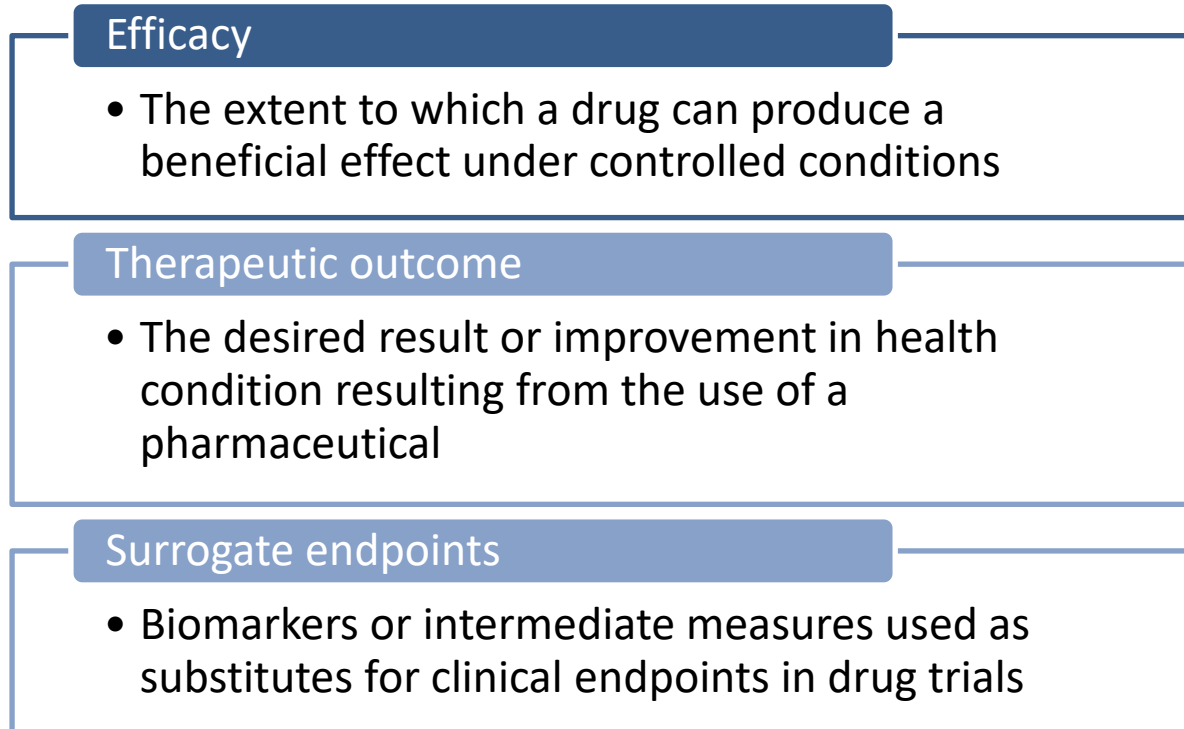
Efficacy

• The extent to which a drug can produce a beneficial effect under controlled conditions

Therapeutic outcome

• The desired result or improvement in health condition resulting from the use of a pharmaceutical

Surrogate endpoints

• Biomarkers or intermediate measures used as substitutes for clinical endpoints in drug trials